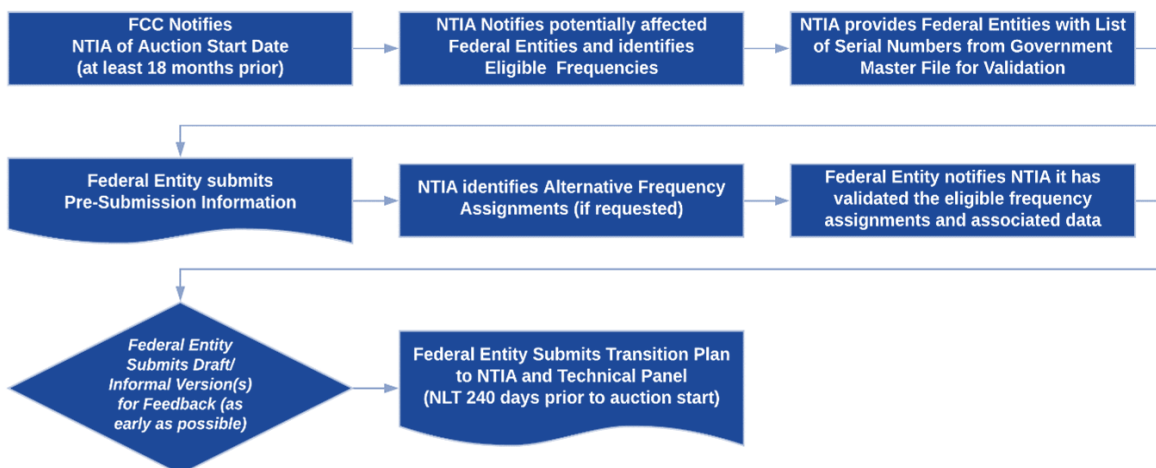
FCC Notifies
NTIA of Auction Start Date
(at least 18 months prior)

NTIA Notifies potentially affected Federal Entities and identifies Eligible Frequencies

NTIA provides Federal Entities with List of Serial Numbers from Government Master File for Validation

Federal Entity submits
Pre-Submission Information

NTIA identifies Alternative Frequency Assignments (if requested)

Federal Entity notifies NTIA it has validated the eligible frequency assignments and associated data

Federal Entity Submits Draft/ Informal Version(s) for Feedback (as early as possible)

Federal Entity Submits Transition Plan to NTIA and Technical Panel
(NLT 240 days prior to auction start)